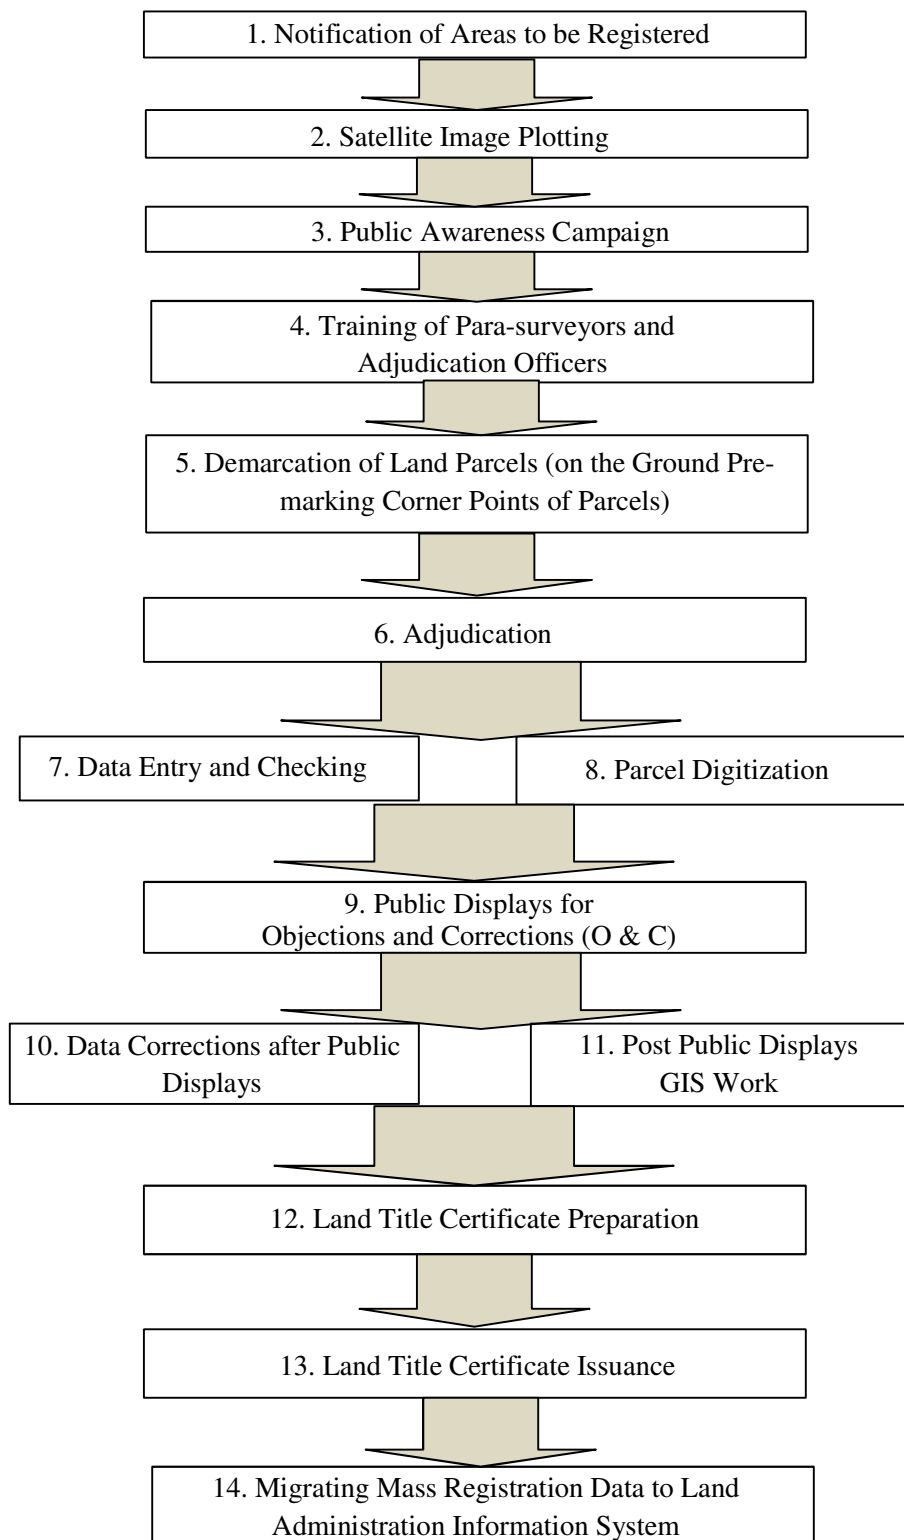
1. Notification of Areas to be Registered

2. Satellite Image Plotting

3. Public Awareness Campaign

4. Training of Para-surveyors and Adjudication Officers

5. Demarcation of Land Parcels (on the Ground Premarking Corner Points of Parcels)

6. Adjudication

7. Data Entry and Checking

8. Parcel Digitization

9. Public Displays for Objections and Corrections (O & C)

10. Data Corrections after Public Displays

11. Post Public Displays GIS Work

12. Land Title Certificate Preparation

13. Land Title Certificate Issuance

14. Migrating Mass Registration Data to Land Administration Information System